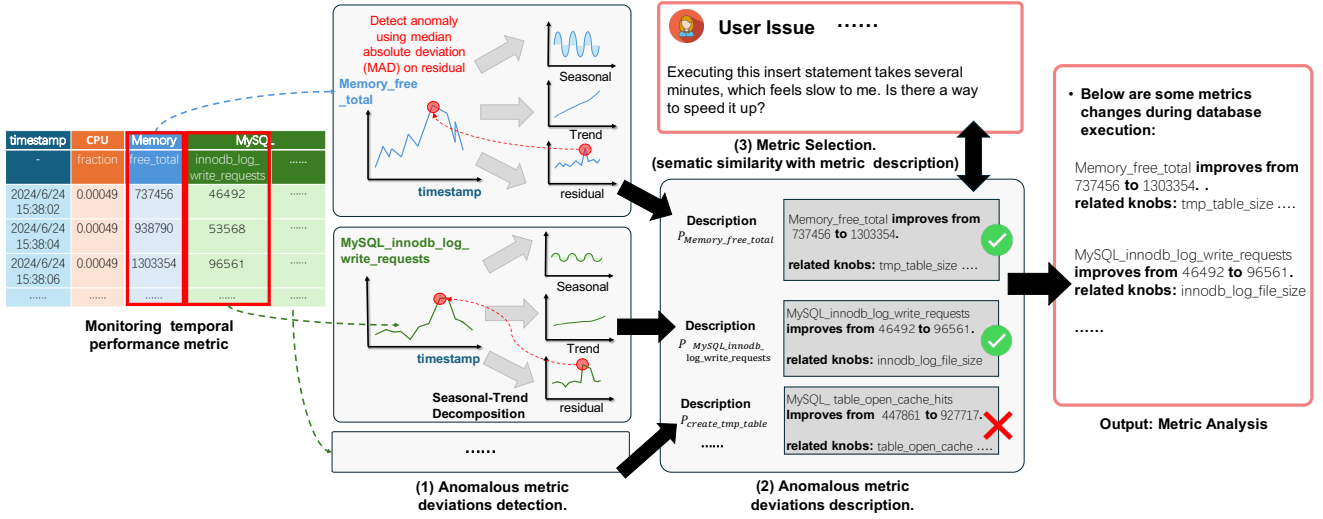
| timestamp | CPU | Memory | MySQL_ | |
|---|---|---|---|---|
| - | fraction | free_total | innodb_log_write_requests | ...... |
| 2024/6/24 15:38:02 | 0.00049 | 737456 | 46492 | ...... |
| 2024/6/24 15:38:04 | 0.00049 | 938790 | 53568 | ...... |
| 2024/6/24 15:38:06 | 0.00049 | 1303354 | 96561 | ...... |
| ...... | ...... | ...... | ...... | |

Monitoring temporal performance metric

Detect anomaly using median absolute deviation (MAD) on residual

Memory_free_total

timestamp

Seasonal

Trend

residual

MySQL_innodb_log_write_requests

timestamp

Seasonal

Trend

residual

Seasonal-Trend Decomposition

......

(1) Anomalous metric deviations detection.

User Issue ......

Executing this insert statement takes several minutes, which feels slow to me. Is there a way to speed it up?

(3) Metric Selection. (sematic similarity with metric description)

Description $P_{Memory\_free\_total}$

Memory_free_total improves from 737456 to 1303354.

related knobs: tmp_table_size ....

Description $P_{MySQL\_innodb\_log\_write\_requests}$

MySQL_innodb_log_write_requests improves from 46492 to 96561.

related knobs: innodb_log_file_size

Description $P_{create\_tmp\_table}$

......

MySQL_ table_open_cache_hits Improves from 447861 to 927717.

related knobs: table_open_cache ...

(2) Anomalous metric deviations description.

• Below are some metrics changes during database execution:

Memory_free_total improves from 737456 to 1303354. .
related knobs: tmp_table_size ....

MySQL_innodb_log_write_requests improves from 46492 to 96561.
related knobs: innodb_log_file_size

......

Output: Metric Analysis